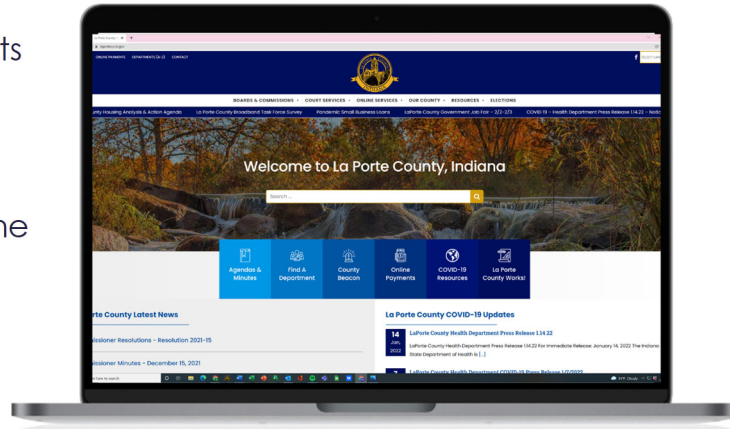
ts

ne

ONLINE PAYMENTS DEPARTMENTS (A-Z) CONTACT

BOARDS & COMMISSIONS COURT SERVICES ONLINE SERVICES OUR COUNTY RESOURCES ELECTIONS

unty Housing Analysis & Action Agenda La Porte County Broadband Task Force Survey Pandemic Small Business Loans La Porte County Government Job Fair - 2/2-2/3 COVID-19 - Health Department Press Release 1.14.22 - Noti

Welcome to La Porte County, Indiana

Search ...

Agendas & Minutes

Find A Department

County Beacon

Online Payments

COVID-19 Resources

La Porte County Works!

rte County Latest News

issioner Resolutions - Resolution 2021-15

issioner Minutes - December 15, 2021

La Porte County COVID-19 Updates

14 Jan, 2022

LaPorte County Health Department Press Release 1.14.22

LaPorte County Health Department Press Release 1.14.22 For Immediate Release: January 14, 2022 The Indiana State Department of Health is [...]

LaPorte County Health Department COVID-19 Press Release 1/7/2022